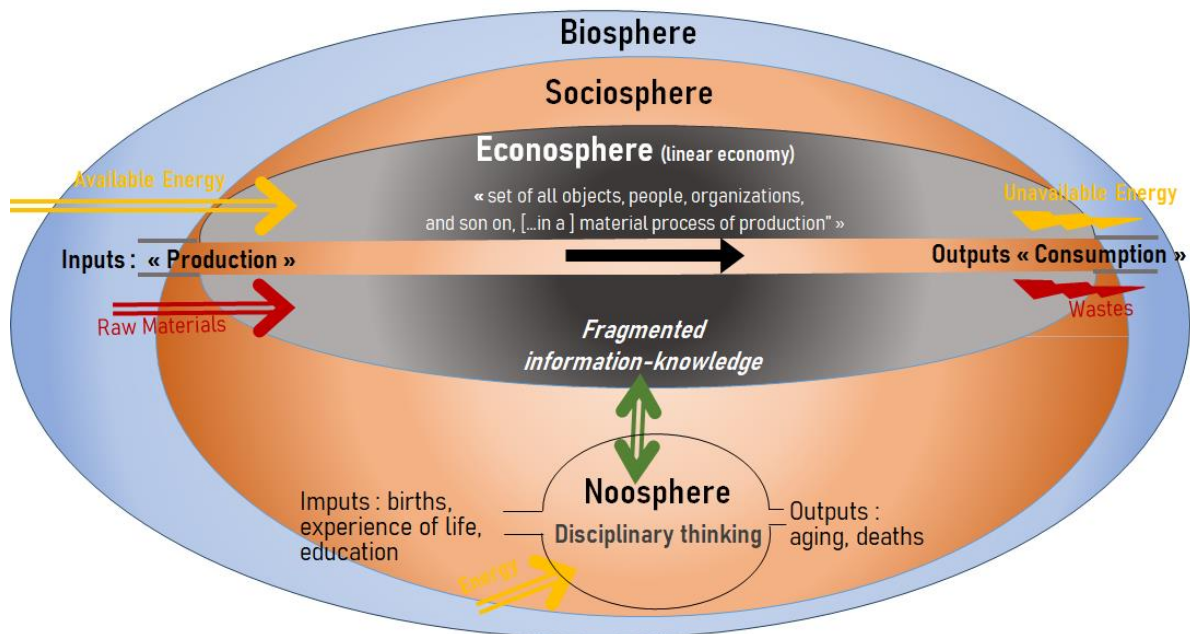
Biosphere

Sociosphere

Econosphere (linear economy)

« set of all objects, people, organizations, and son on, [...in a ] material process of production" »

Available Energy

Unavailable Energy

Inputs : « Production »

Outputs « Consumption »

Raw Materials

Wastes

Fragmented information-knowledge

Noosphere

Disciplinary thinking

Imputs : births, experience of life, education

Outputs : aging, deaths

Energy